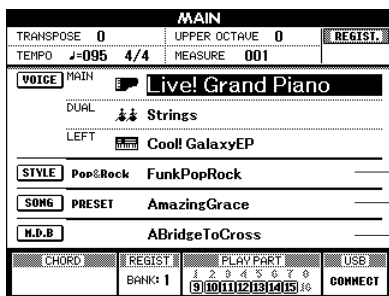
MAIN
TRANSPOSE 0
UPPER OCTAVE 0
REGIST.
TEMPO ♩=095 4/4 MEASURE 001
VOICE MAIN Live! Grand Piano
DUAL Strings
LEFT Cool! GalaxyEP
STYLE Pop&Rock FunkPopRock
SONG PRESET AmazingGrace
M.D.B ABridgeToCross
CHORD
REGIST
BANK: 1
PLAY PART
1 2 3 4 5 6 7 8
9 10 11 12 13 14 15 16
USB
CONNECT